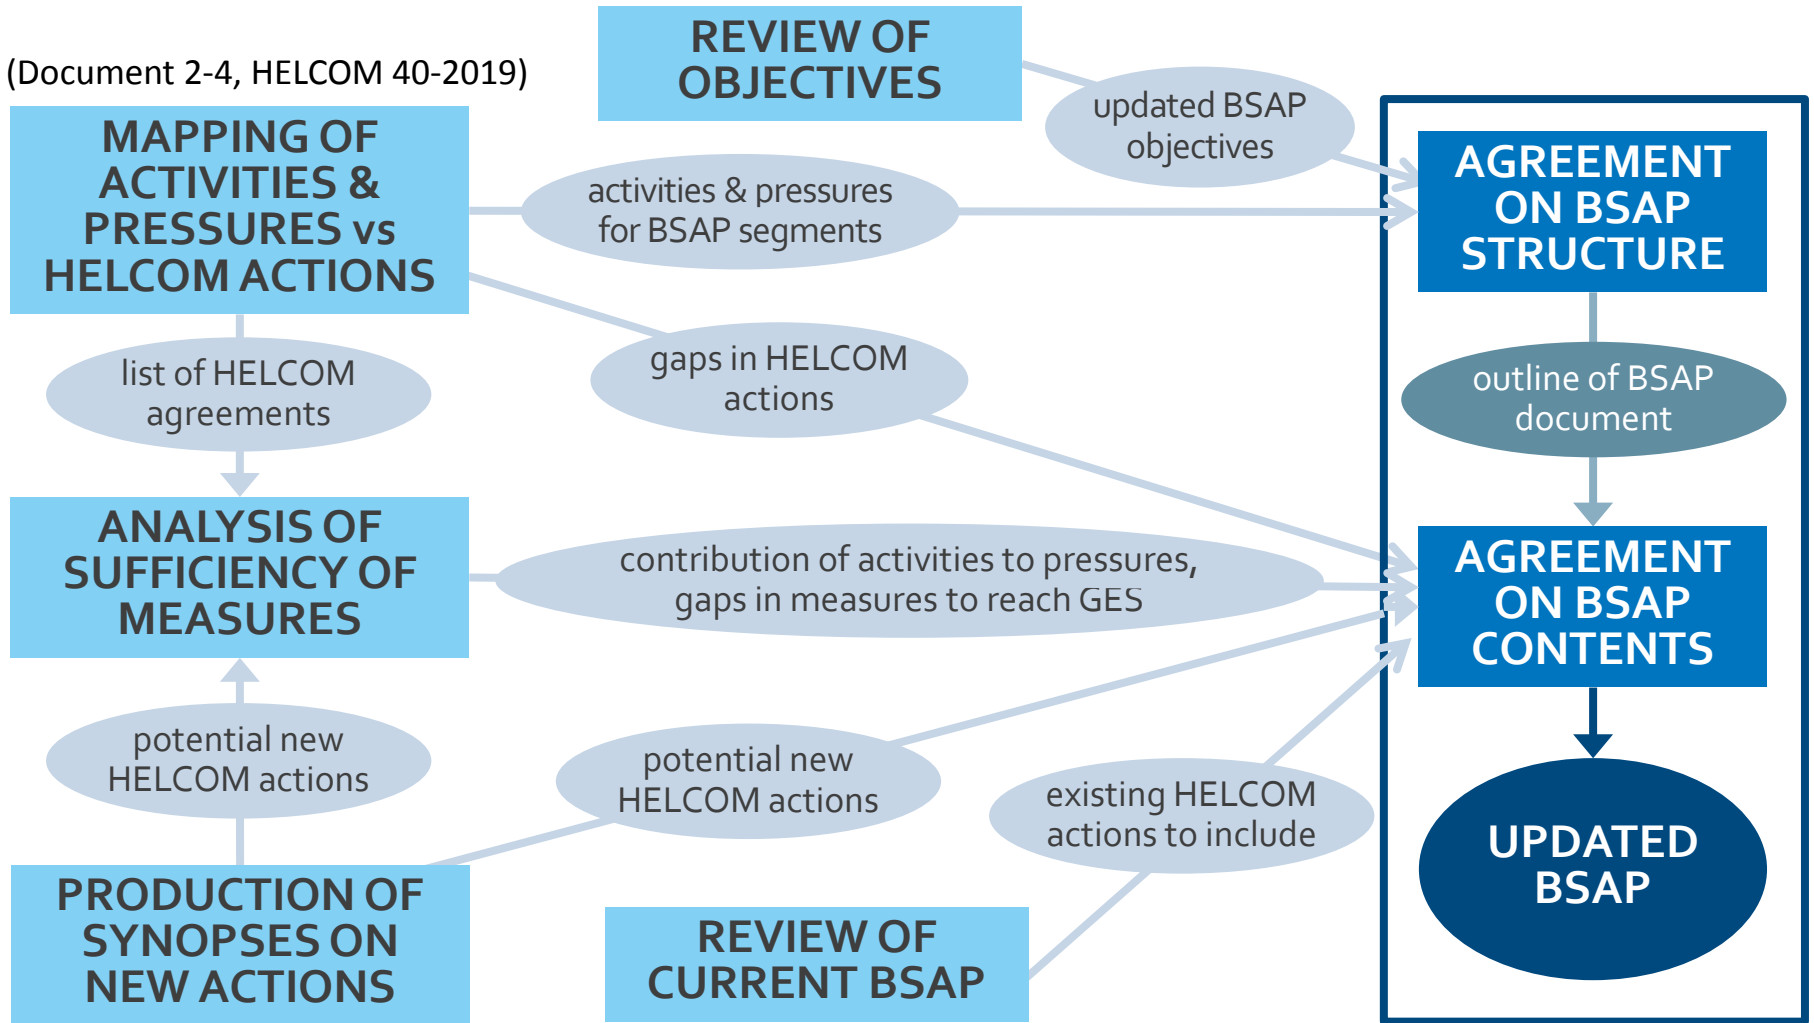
(Document 2-4, HELCOM 40-2019)

REVIEW OF OBJECTIVES

updated BSAP objectives

MAPPING OF ACTIVITIES & PRESSURES vs HELCOM ACTIONS

activities & pressures for BSAP segments

AGREEMENT ON BSAP STRUCTURE

list of HELCOM agreements

gaps in HELCOM actions

outline of BSAP document

ANALYSIS OF SUFFICIENCY OF MEASURES

contribution of activities to pressures, gaps in measures to reach GES

AGREEMENT ON BSAP CONTENTS

potential new HELCOM actions

potential new HELCOM actions

existing HELCOM actions to include

UPDATED BSAP

PRODUCTION OF SYNOPSES ON NEW ACTIONS

REVIEW OF CURRENT BSAP